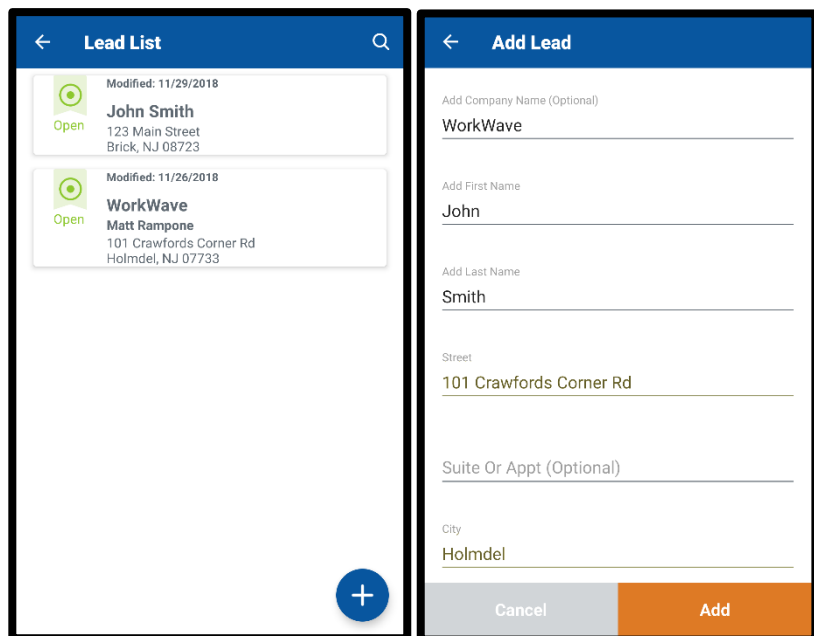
Lead List

Open
Modified: 11/29/2018
John Smith
123 Main Street
Brick, NJ 08723

Open
Modified: 11/26/2018
WorkWave
Matt Rampone
101 Crawfords Corner Rd
Holmdel, NJ 07733

Add Lead

Add Company Name (Optional)
WorkWave

Add First Name
John

Add Last Name
Smith

Street
101 Crawfords Corner Rd

Suite Or Appt (Optional)

City
Holmdel

Cancel
Add